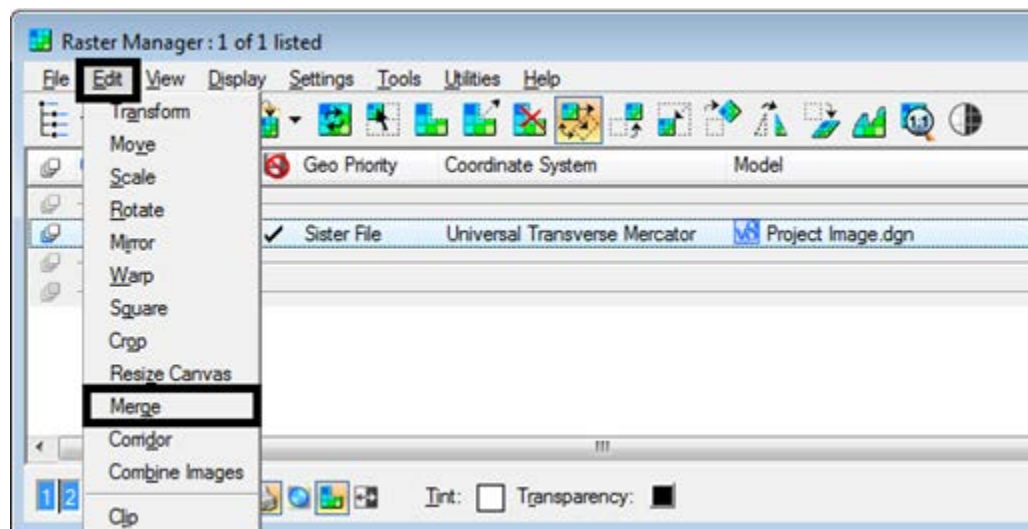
Raster Manager : 1 of 1 listed

File Edit View Display Settings Tools Utilities Help

Transform
Move
Scale
Rotate
Mirror
Warp
Square
Crop
Resize Canvas
Merge
Corridor
Combine Images
Clip

Geo Priority | Coordinate System | Model

✓ Sister File | Universal Transverse Mercator | Project Image.dgn

1 2

Tint: Transparency: